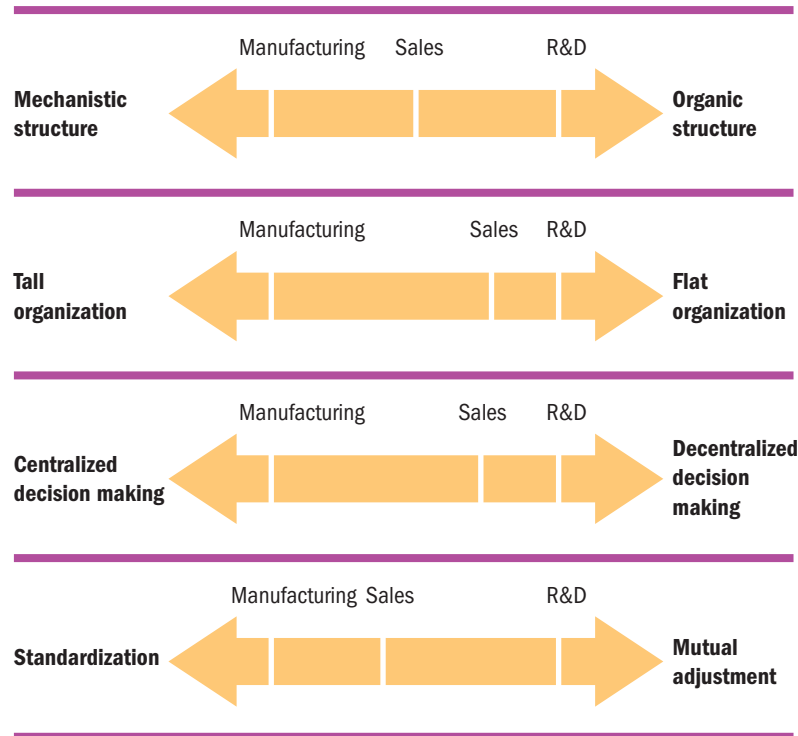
Manufacturing Sales R&D

Mechanistic structure

Organic structure

Manufacturing Sales R&D

Tall organization

Flat organization

Manufacturing Sales R&D

Centralized decision making

Decentralized decision making

Manufacturing Sales R&D

Standardization

Mutual adjustment